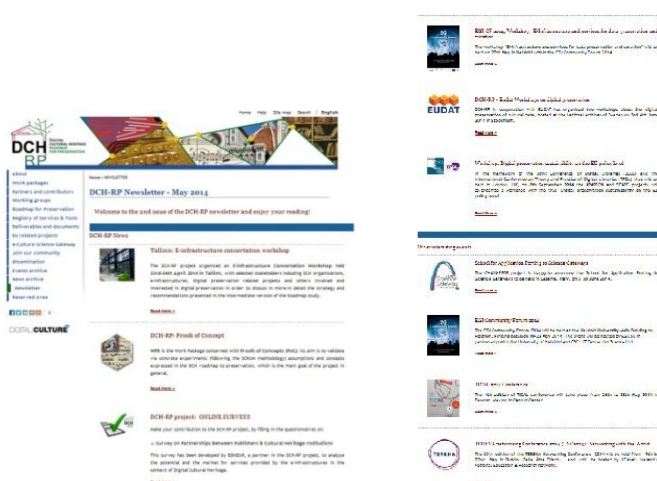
Home | Help | Site map | Search | English

DCH-RP

Home » NEWSLETTER

DCH-RP Newsletter - May 2014

Welcome to the 2nd issue of the DCH-RP newsletter and enjoy your reading!

About
Work packages
Partners and contributors
Working groups
Roadmap for Preservation
Registry of Services & Tools
Deliverables and documents
DCH related projects
e-Culture Science Gateway
Join our community
Dissemination
Events archive
News archive
Newsletter
Reserved area

DIGITAL CULTURE

DCH-RP News

Tallinn: E-infrastructure concertation workshop

The DCH-RP project organised an E-infrastructure Concertation Workshop held 23rd-24th April 2014 in Tallinn, with selected stakeholders including DCH organisations, e-infrastructures, digital preservation related projects and others involved and interested in digital preservation in order to discuss in more detail the strategy and recommendations presented in the intermediate version of the Roadmap study.

Read more »

DCH-RP: Proof of Concept

WP5 is the Work Package concerned with Proof of Concepts (PoC). Its aim is to validate via concrete experiments (following the SCRUM methodology) assumptions and concepts expressed in the DCH roadmap to preservation, which is the main goal of the project in general.

Read more »

DCH-RP project: ONLINE SURVEYS

Make your contribution to the DCH-RP project, by filling in the questionnaires on:

» Survey on Partnerships Between Publishers & Cultural Heritage Institutions

This survey has been developed by EDItEUR, a partner in the DCH-RP project, to analyse the potential and the market for services provided by the e-infrastructures in the context of Digital Cultural Heritage.

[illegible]

EUDAT

DCH-RP - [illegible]

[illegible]

Read more »

Workshop: Digital preservation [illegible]

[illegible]

Read more »

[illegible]

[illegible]

Read more »

EGI Community Forum 2014

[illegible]

Read more »

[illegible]

Read more »

TERENA

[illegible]